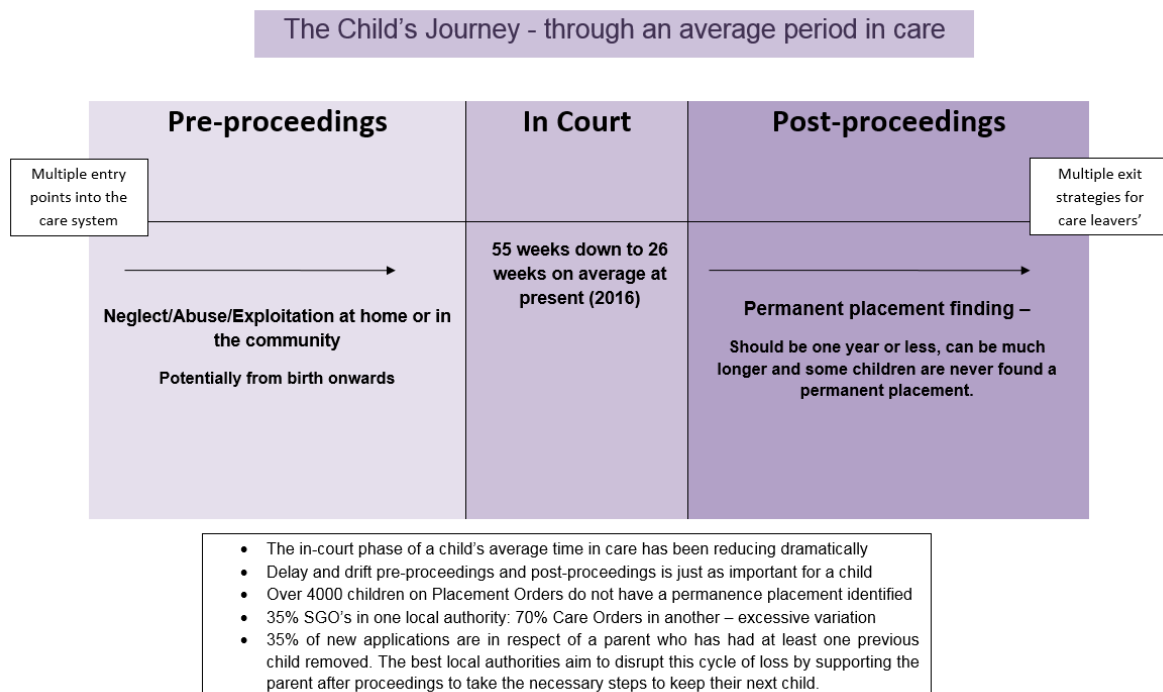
The Child's Journey - through an average period in care

Pre-proceedings

In Court

Post-proceedings

Multiple entry points into the care system

Multiple exit strategies for care leavers'

Neglect/Abuse/Exploitation at home or in the community

Potentially from birth onwards

55 weeks down to 26 weeks on average at present (2016)

Permanent placement finding –

Should be one year or less, can be much longer and some children are never found a permanent placement.

- The in-court phase of a child's average time in care has been reducing dramatically
- Delay and drift pre-proceedings and post-proceedings is just as important for a child
- Over 4000 children on Placement Orders do not have a permanence placement identified
- 35% SGO's in one local authority: 70% Care Orders in another – excessive variation
- 35% of new applications are in respect of a parent who has had at least one previous child removed. The best local authorities aim to disrupt this cycle of loss by supporting the parent after proceedings to take the necessary steps to keep their next child.